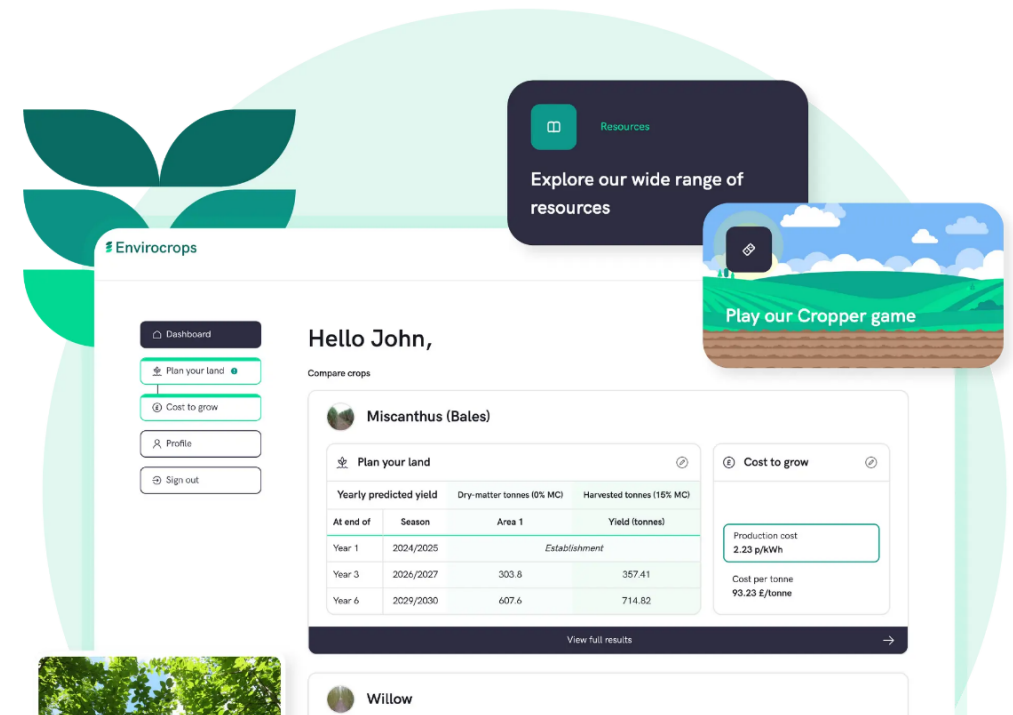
Resources

Explore our wide range of resources

Play our Cropper game

Envirocrops

Dashboard

Plan your land

Cost to grow

Profile

Sign out

Hello John,

Compare crops

Miscanthus (Bales)

Plan your land

| Yearly predicted yield | | Dry-matter tonnes (0% MC) | Harvested tonnes (15% MC) |
|---|---|---|---|
| At end of | Season | Area 1 | Yield (tonnes) |
| Year 1 | 2024/2025 | *Establishment* | |
| Year 3 | 2026/2027 | 303.8 | 357.41 |
| Year 6 | 2029/2030 | 607.6 | 714.82 |

Cost to grow

Production cost
2.23 p/kWh

Cost per tonne
93.23 £/tonne

View full results

Willow